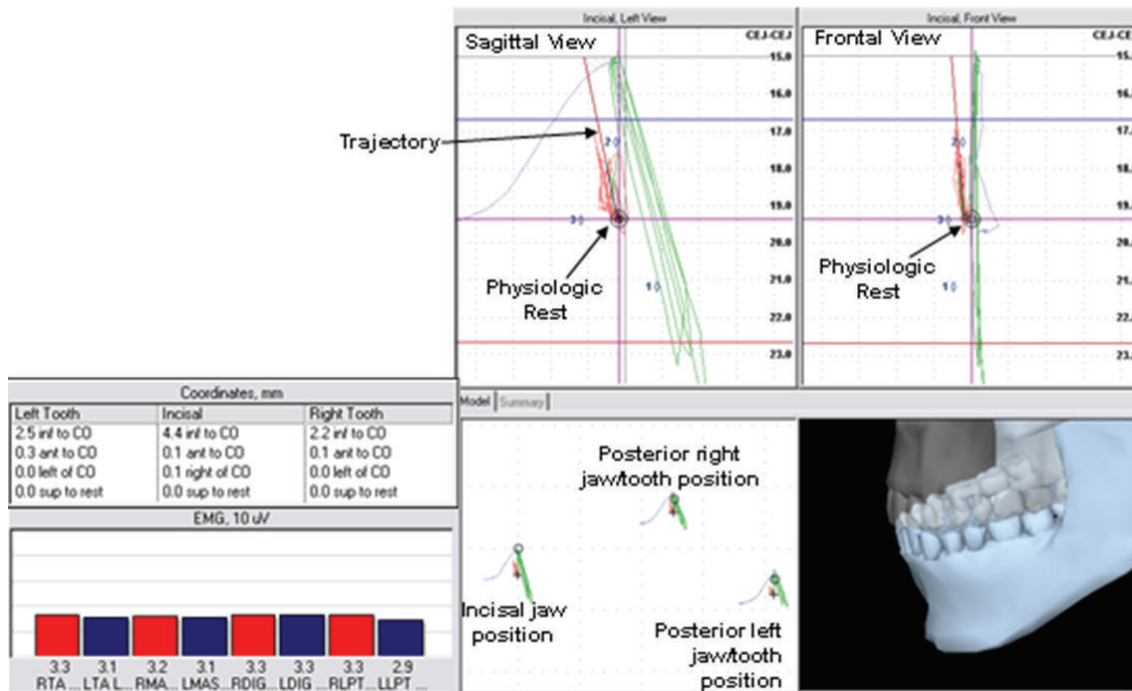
Incisal, Left View

Sagittal View

CEJ-CEJ

15.0

16.0

17.0

18.0

19.0

20.0

21.0

22.0

23.0

Incisal, Front View

Frontal View

CEJ-CEJ

15.

16.

17.

18.

19.

20.

21.

22.

23.

Trajectory

Physiologic Rest

Physiologic Rest

Coordinates, mm

| Left Tooth | Incisal | Right Tooth |
|---|---|---|
| 2.5 inf to CO | 4.4 inf to CO | 2.2 inf to CO |
| 0.3 ant to CO | 0.1 ant to CO | 0.1 ant to CO |
| 0.0 left of CO | 0.1 right of CO | 0.0 left of CO |
| 0.0 sup to rest | 0.0 sup to rest | 0.0 sup to rest |

EMG, 10 uV

3.3 RTA ... 3.1 LTA L... 3.2 RMA... 3.1 LMAS... 3.3 RDIG... 3.3 LDIG... 3.3 RLPT... 2.9 LLPT ...

Model Summary

Posterior right jaw/tooth position

Incisal jaw position

Posterior left jaw/tooth position